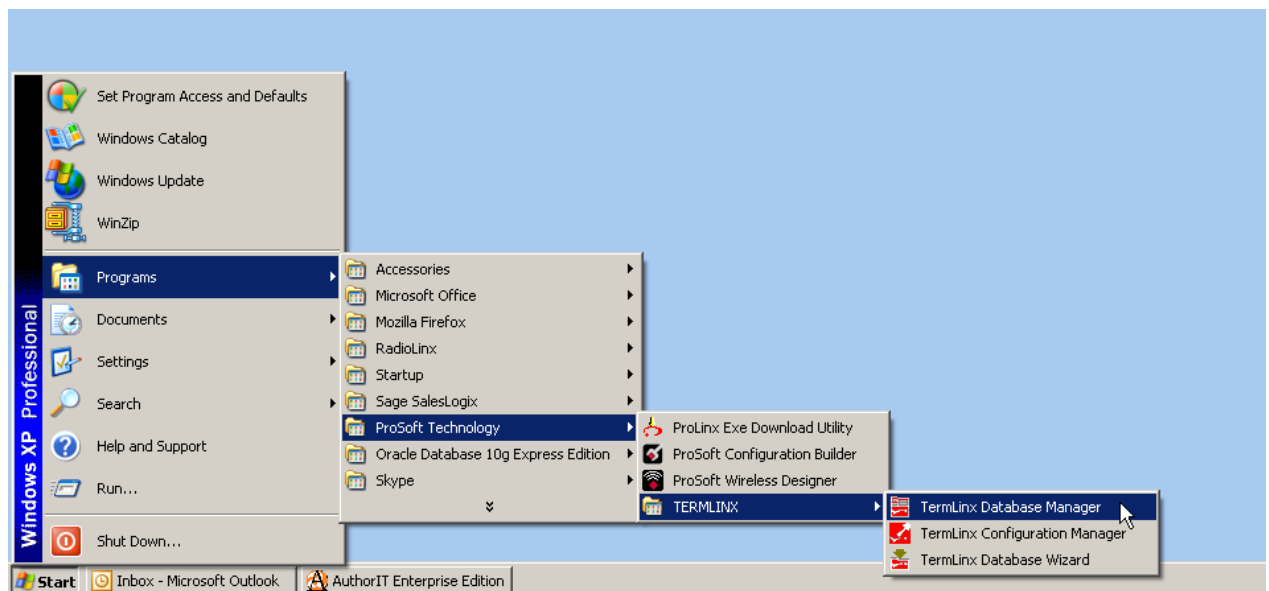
Windows XP Professional

Set Program Access and Defaults
Windows Catalog
Windows Update
WinZip
Programs
Documents
Settings
Search
Help and Support
Run...
Shut Down...

Accessories
Microsoft Office
Mozilla Firefox
RadioLinx
Startup
Sage SalesLogix
ProSoft Technology
Oracle Database 10g Express Edition
Skype

ProLinx Exe Download Utility
ProSoft Configuration Builder
ProSoft Wireless Designer
TERMLINX

TermLinx Database Manager
TermLinx Configuration Manager
TermLinx Database Wizard

Start
Inbox - Microsoft Outlook
AuthorIT Enterprise Edition